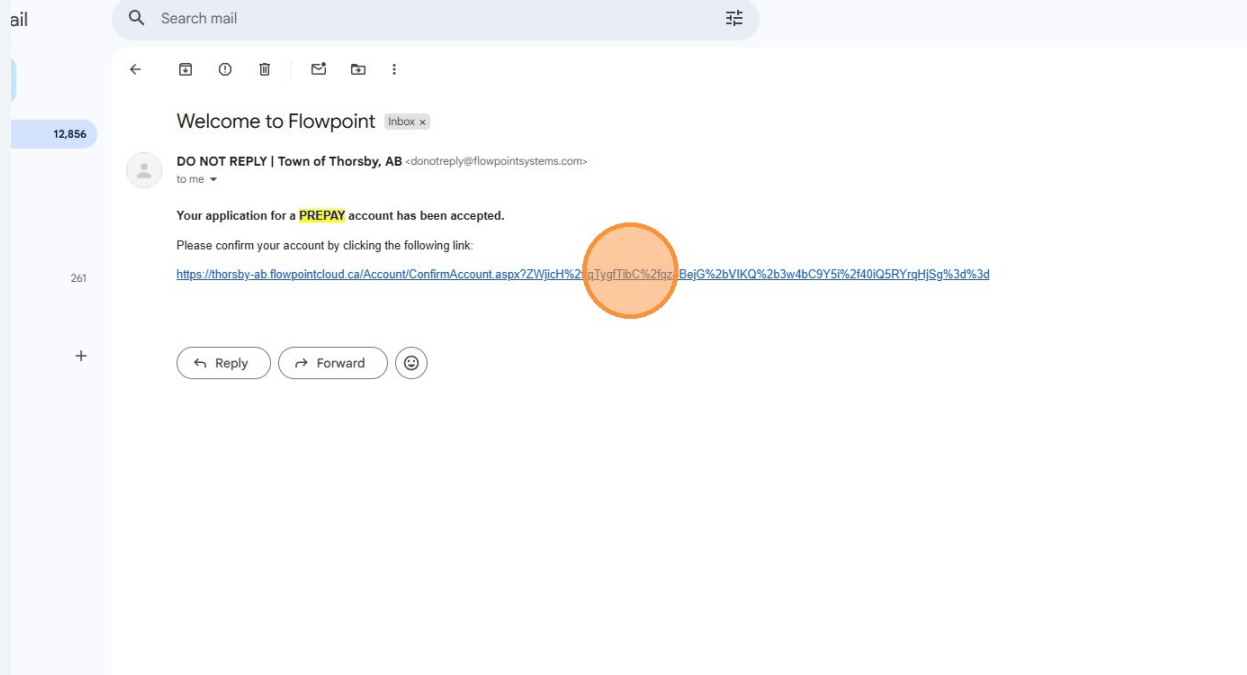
ail

Search mail

12,856

261

+

Welcome to Flowpoint Inbox ×

DO NOT REPLY | Town of Thorsby, AB <donotreply@flowpointsystems.com>
to me

Your application for a PREPAY account has been accepted.

Please confirm your account by clicking the following link:

https://thorsby-ab.flowpointcloud.ca/Account/ConfirmAccount.aspx?ZWjicH%2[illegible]qTygfTibC%2fqz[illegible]BejG%2bVIKQ%2b3w4bC9Y5i%2f40iQ5RYrqHjSg%3d%3d

Reply

Forward